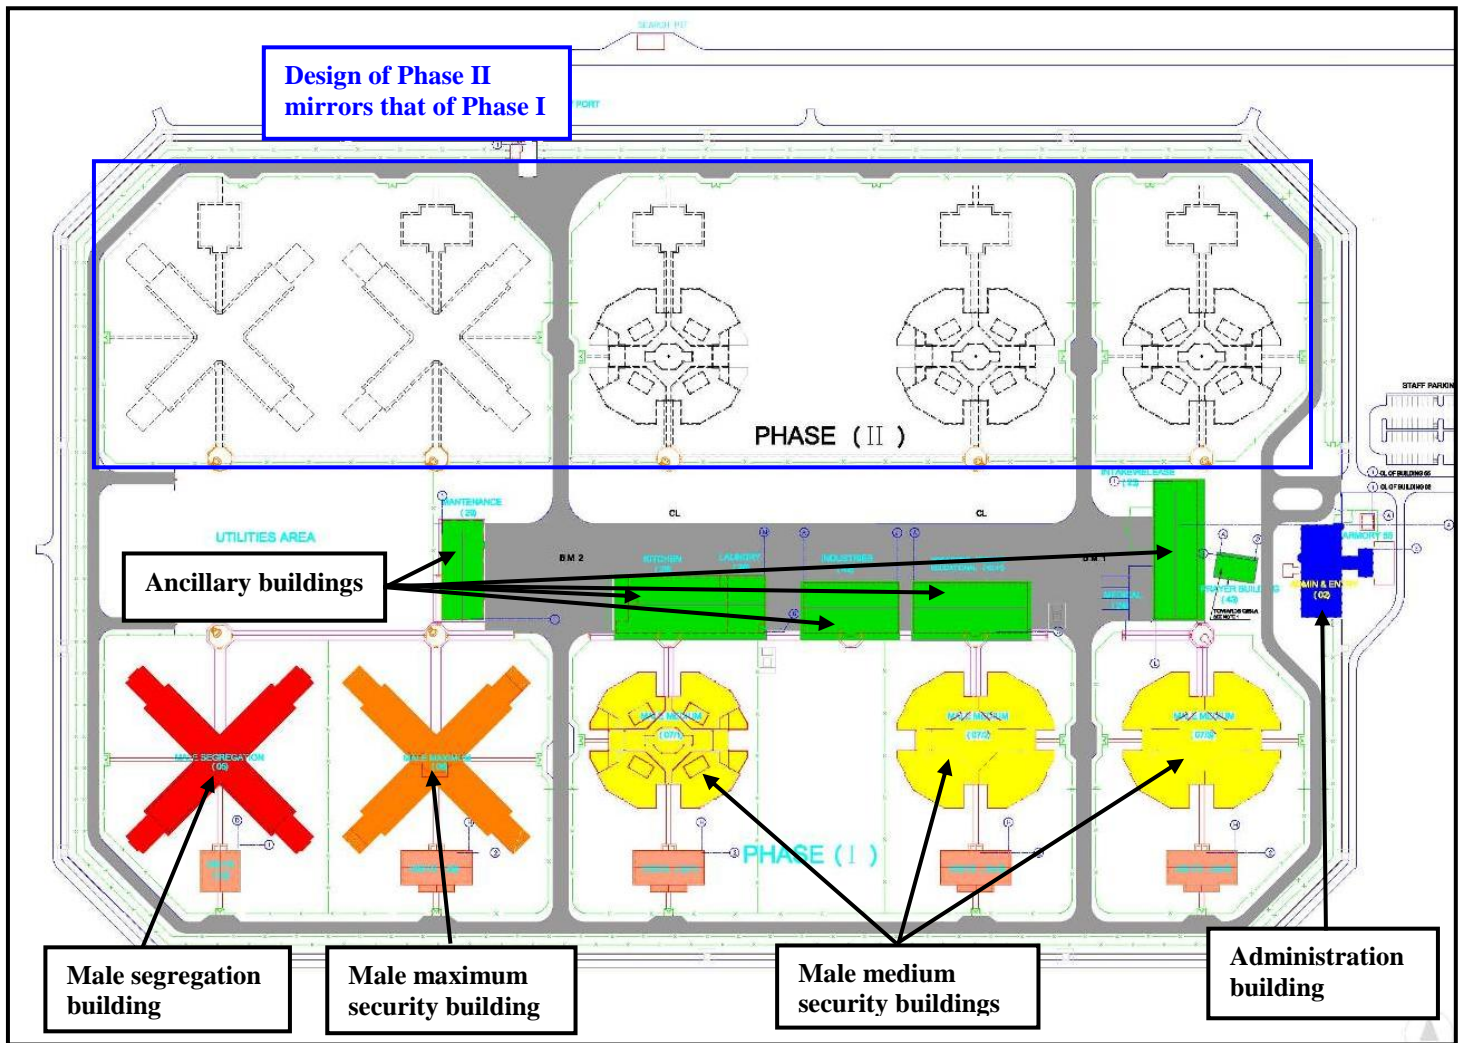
Design of Phase II
mirrors that of Phase I

SEARCH PIT

PORT

PHASE (II)

STAFF PARKIN

UTILITIES AREA

MAINTENANCE (20)

CL

CL

INTAKE/RELEASE (13)

BM 2

BM 1

KITCHEN (16)

LAUNDRY

INDUSTRIES

MEDICAL

ARMORY

ADMIN & ENTRY (02)

Ancillary buildings

MALE SEGREGATION (05)

MALE MAXIMUM (06)

MALE MEDIUM (07/1)

MALE MEDIUM (07/2)

MALE MEDIUM (07/3)

PHASE (I)

Male segregation building

Male maximum security building

Male medium security buildings

Administration building